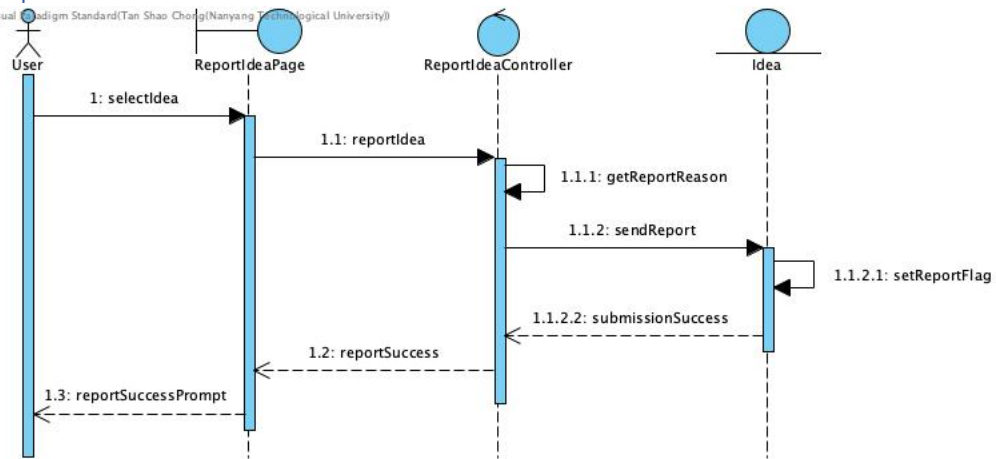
ual Paradigm Standard(Tan Shao Chong(Nanyang Technological University))

User

ReportIdeaPage

ReportIdeaController

Idea

1: selectIdea

1.1: reportIdea

1.1.1: getReportReason

1.1.2: sendReport

1.1.2.1: setReportFlag

1.1.2.2: submissionSuccess

1.2: reportSuccess

1.3: reportSuccessPrompt